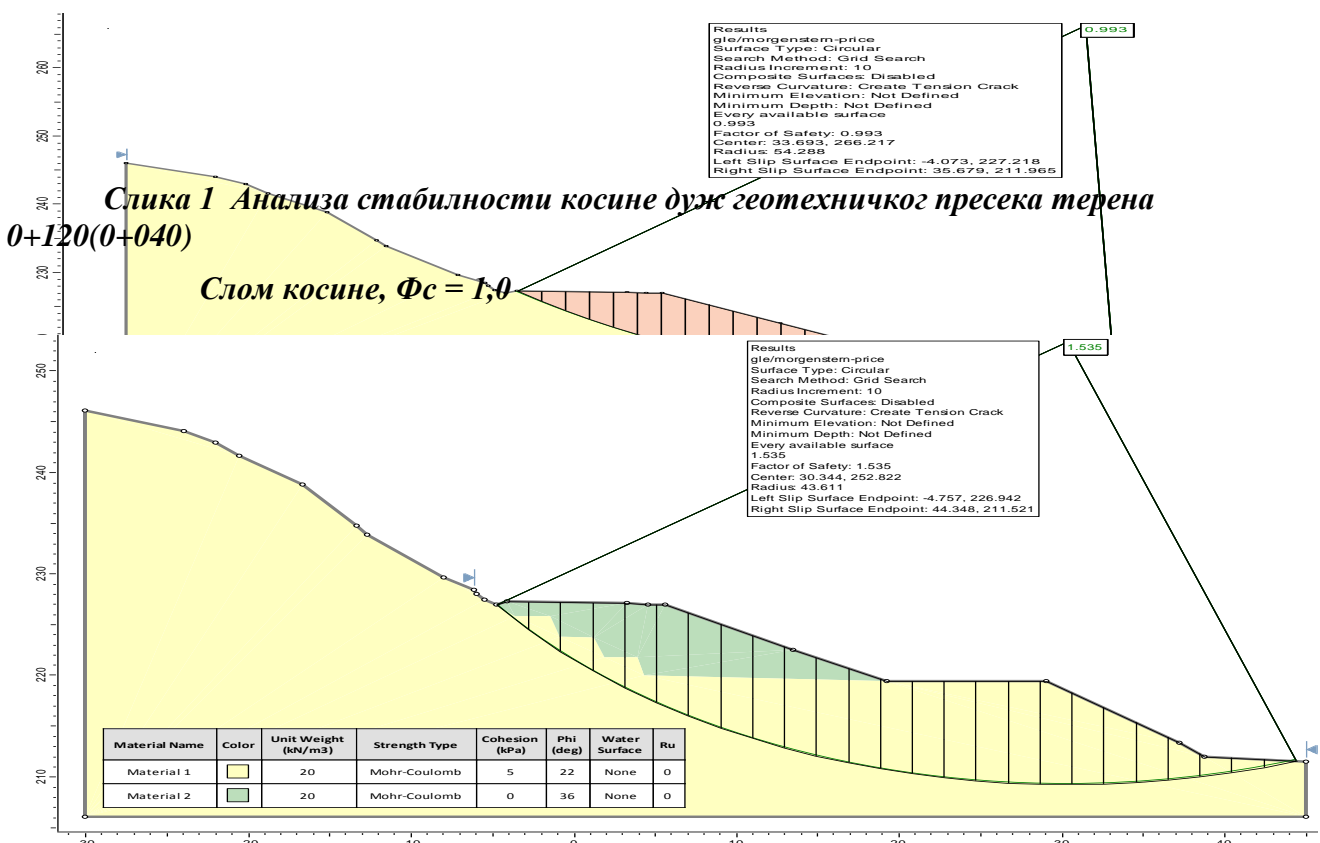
260

250

240

230

Results
gle/morgenstern-price
Surface Type: Circular
Search Method: Grid Search
Radius Increment: 10
Composite Surfaces: Disabled
Reverse Curvature: Create Tension Crack
Minimum Elevation: Not Defined
Minimum Depth: Not Defined
Every available surface
0.993
Factor of Safety: 0.993
Center: 33.693, 266.217
Radius: 54.288
Left Slip Surface Endpoint: -4.073, 227.218
Right Slip Surface Endpoint: 35.679, 211.965

0.993

*Слика 1 Анализа стабилности косине дуж геотехничког пресека терена 0+120(0+040)*

*Слом косине, Фс = 1,0*

250

240

230

220

210

Results
gle/morgenstern-price
Surface Type: Circular
Search Method: Grid Search
Radius Increment: 10
Composite Surfaces: Disabled
Reverse Curvature: Create Tension Crack
Minimum Elevation: Not Defined
Minimum Depth: Not Defined
Every available surface
1.535
Factor of Safety: 1.535
Center: 30.344, 252.822
Radius: 43.611
Left Slip Surface Endpoint: -4.757, 226.942
Right Slip Surface Endpoint: 44.348, 211.521

1.535

| Material Name | Color | Unit Weight (kN/m3) | Strength Type | Cohesion (kPa) | Phi (deg) | Water Surface | Ru |
|---|---|---|---|---|---|---|---|
| Material 1 | | 20 | Mohr-Coulomb | 5 | 22 | None | 0 |
| Material 2 | | 20 | Mohr-Coulomb | 0 | 36 | None | 0 |

-30 -20 -10 0 10 20 30 40